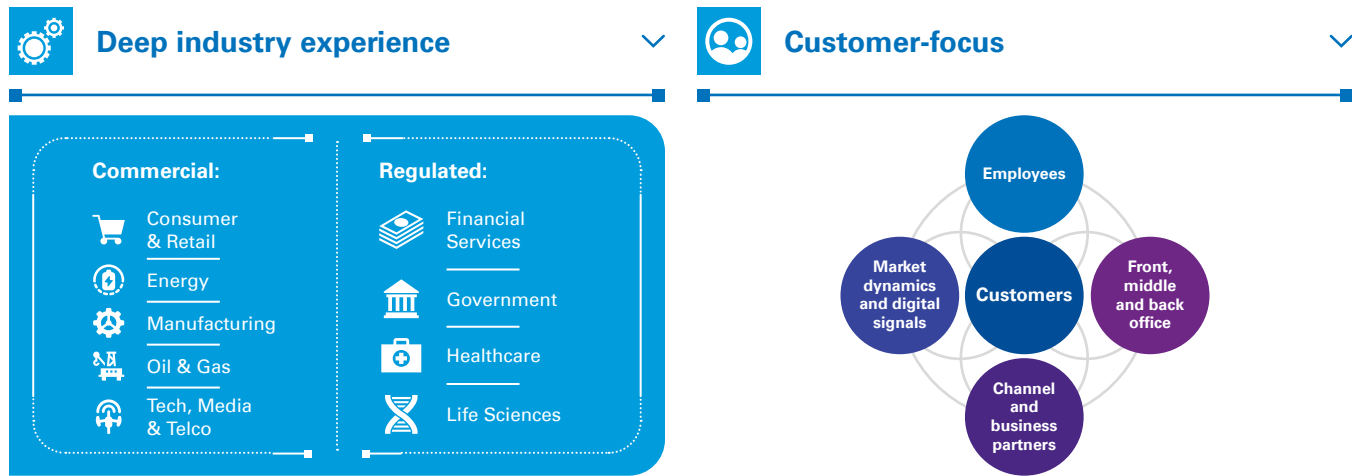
Deep industry experience

Commercial:

Consumer & Retail

Energy

Manufacturing

Oil & Gas

Tech, Media & Telco

Regulated:

Financial Services

Government

Healthcare

Life Sciences

Customer-focus

Employees

Market dynamics and digital signals

Customers

Front, middle and back office

Channel and business partners